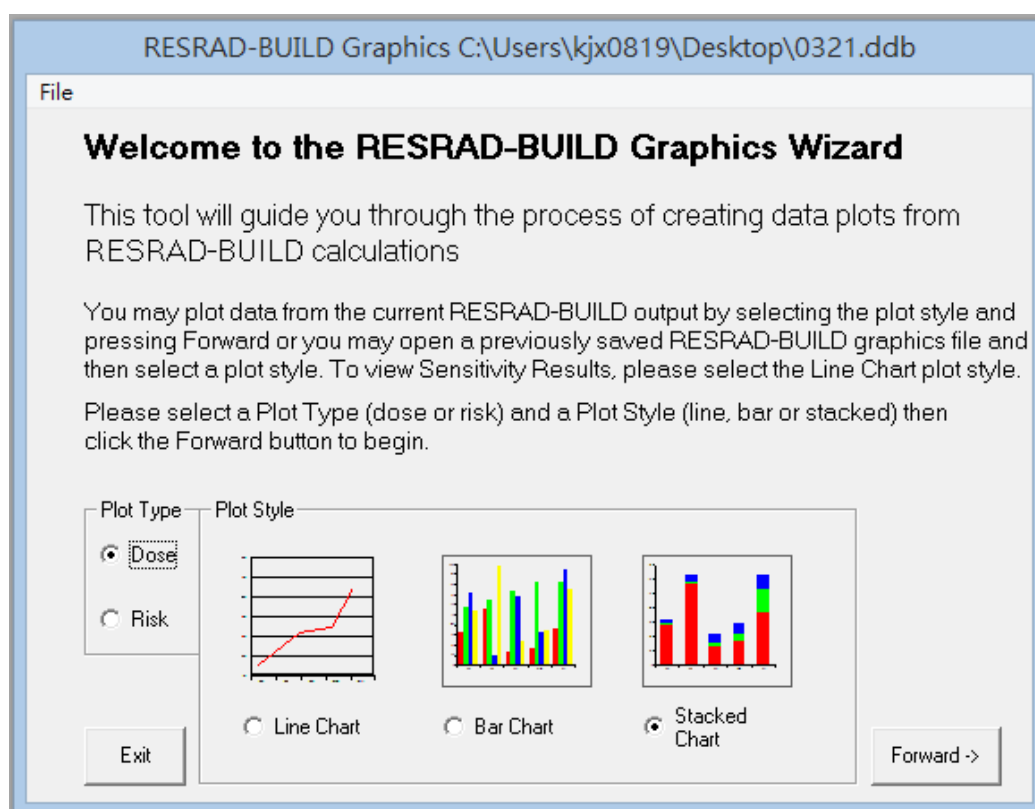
RESRAD-BUILD Graphics C:\Users\kjx0819\Desktop\0321.ddb

File

Welcome to the RESRAD-BUILD Graphics Wizard

This tool will guide you through the process of creating data plots from RESRAD-BUILD calculations

You may plot data from the current RESRAD-BUILD output by selecting the plot style and pressing Forward or you may open a previously saved RESRAD-BUILD graphics file and then select a plot style. To view Sensitivity Results, please select the Line Chart plot style.

Please select a Plot Type (dose or risk) and a Plot Style (line, bar or stacked) then click the Forward button to begin.

Plot Type
Dose
Risk

Plot Style
Line Chart
Bar Chart
Stacked Chart

Exit

Forward ->